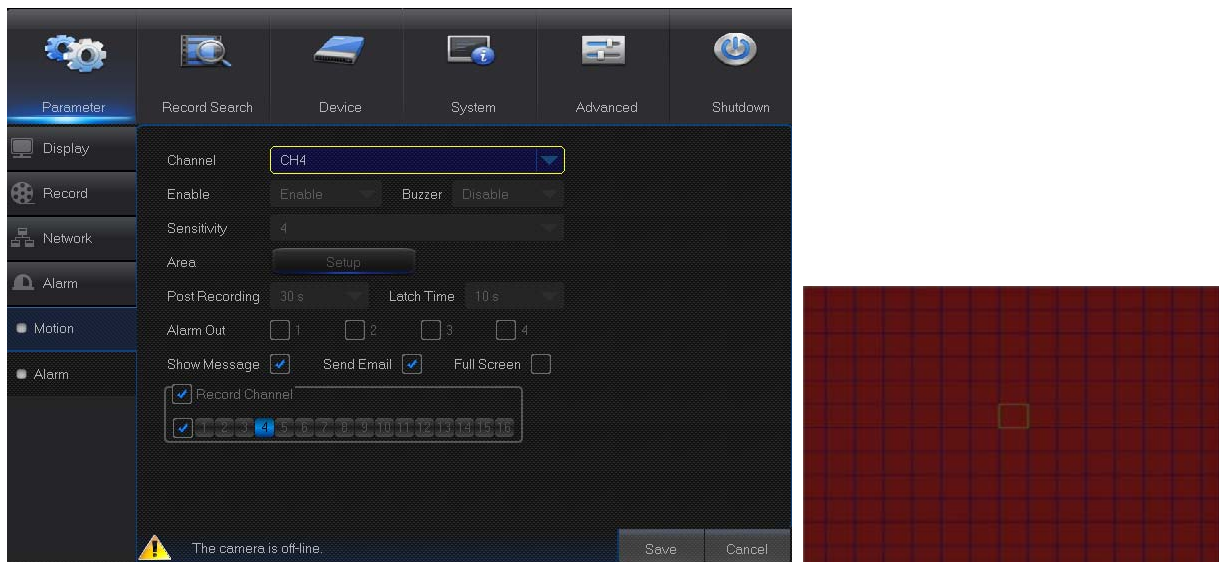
Parameter
Record Search
Device
System
Advanced
Shutdown

Display
Record
Network
Alarm
Motion
Alarm

Channel CH4
Enable Enable
Buzzer Disable
Sensitivity 4
Area Setup
Post Recording 30 s
Latch Time 10 s
Alarm Out 1 2 3 4
Show Message
Send Email
Full Screen
Record Channel
1 2 3 4 5 6 7 8 9 10 11 12 13 14 15 16

The camera is off-line.
Save
Cancel